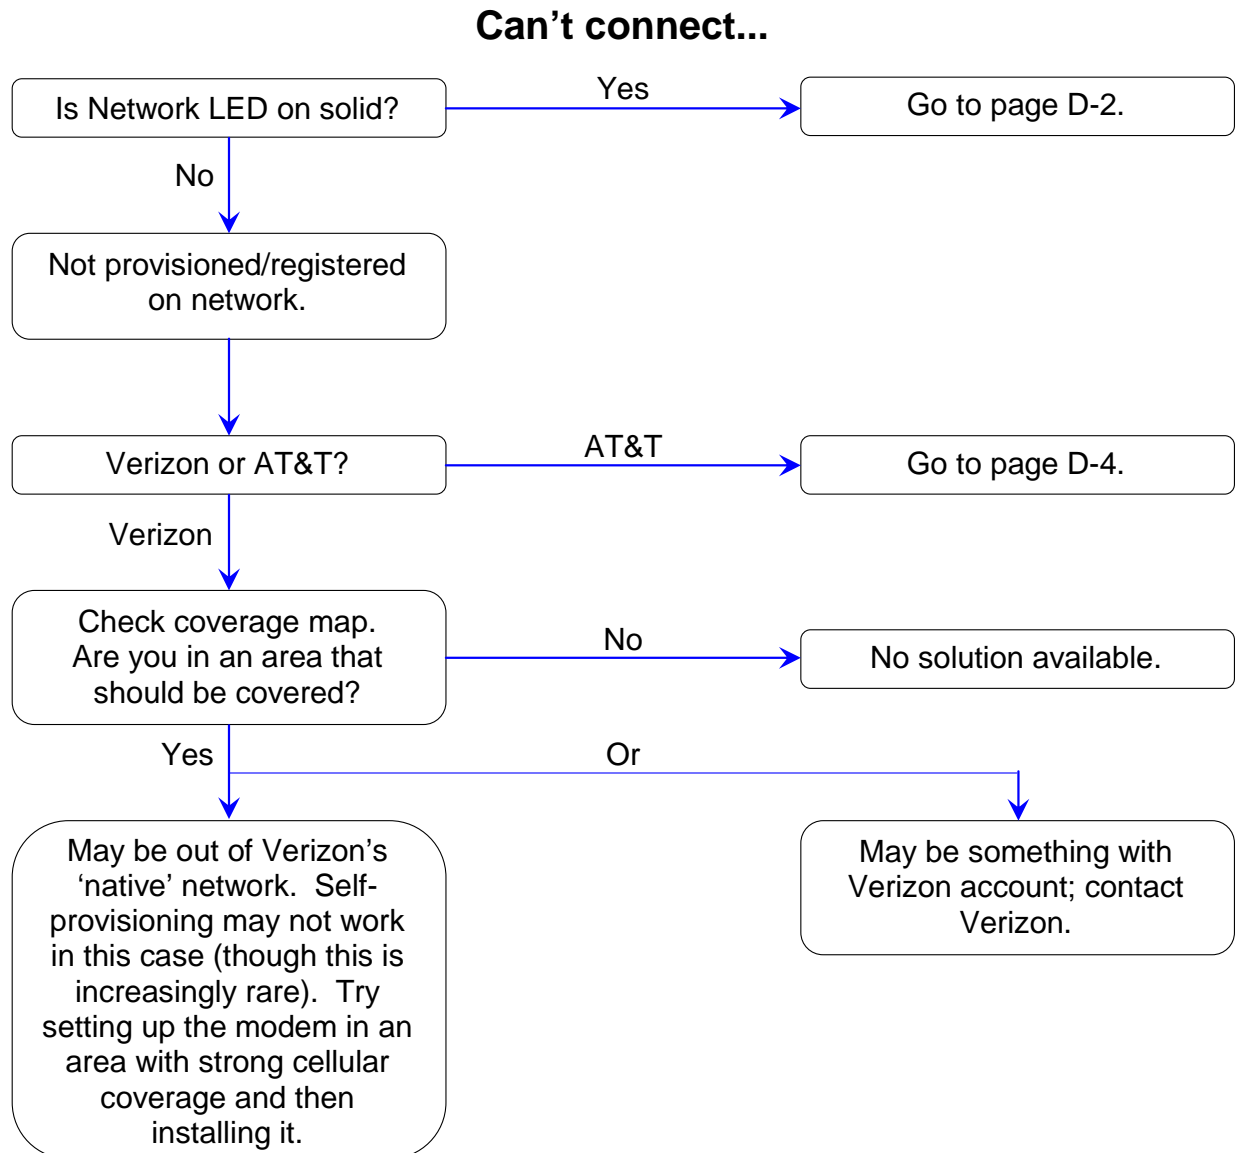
Can’t connect...

Is Network LED on solid?

Yes

Go to page D-2.

No

Not provisioned/registered on network.

Verizon or AT&T?

AT&T

Go to page D-4.

Verizon

Check coverage map. Are you in an area that should be covered?

No

No solution available.

Yes

Or

May be out of Verizon’s ‘native’ network. Self-provisioning may not work in this case (though this is increasingly rare). Try setting up the modem in an area with strong cellular coverage and then installing it.

May be something with Verizon account; contact Verizon.